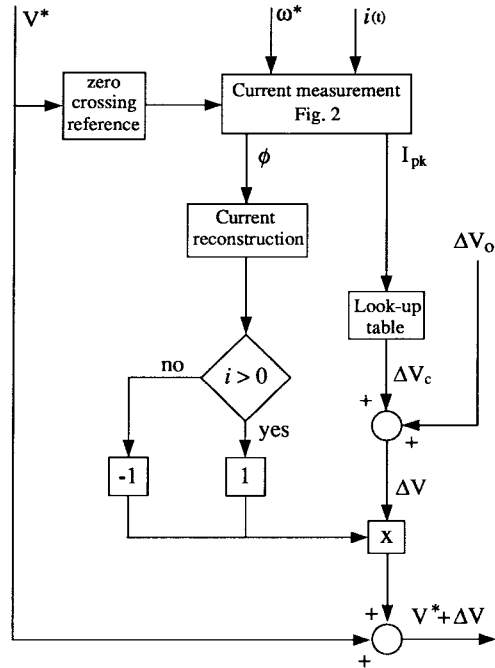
$V^*$

$\omega^*$

$i_{(t)}$

zero crossing reference

Current measurement Fig. 2

$\phi$

$I_{pk}$

Current reconstruction

$\Delta V_o$

Look-up table

$\Delta V_c$

no

$i > 0$

yes

+

+

-1

1

$\Delta V$

x

+

$V^* + \Delta V$

+